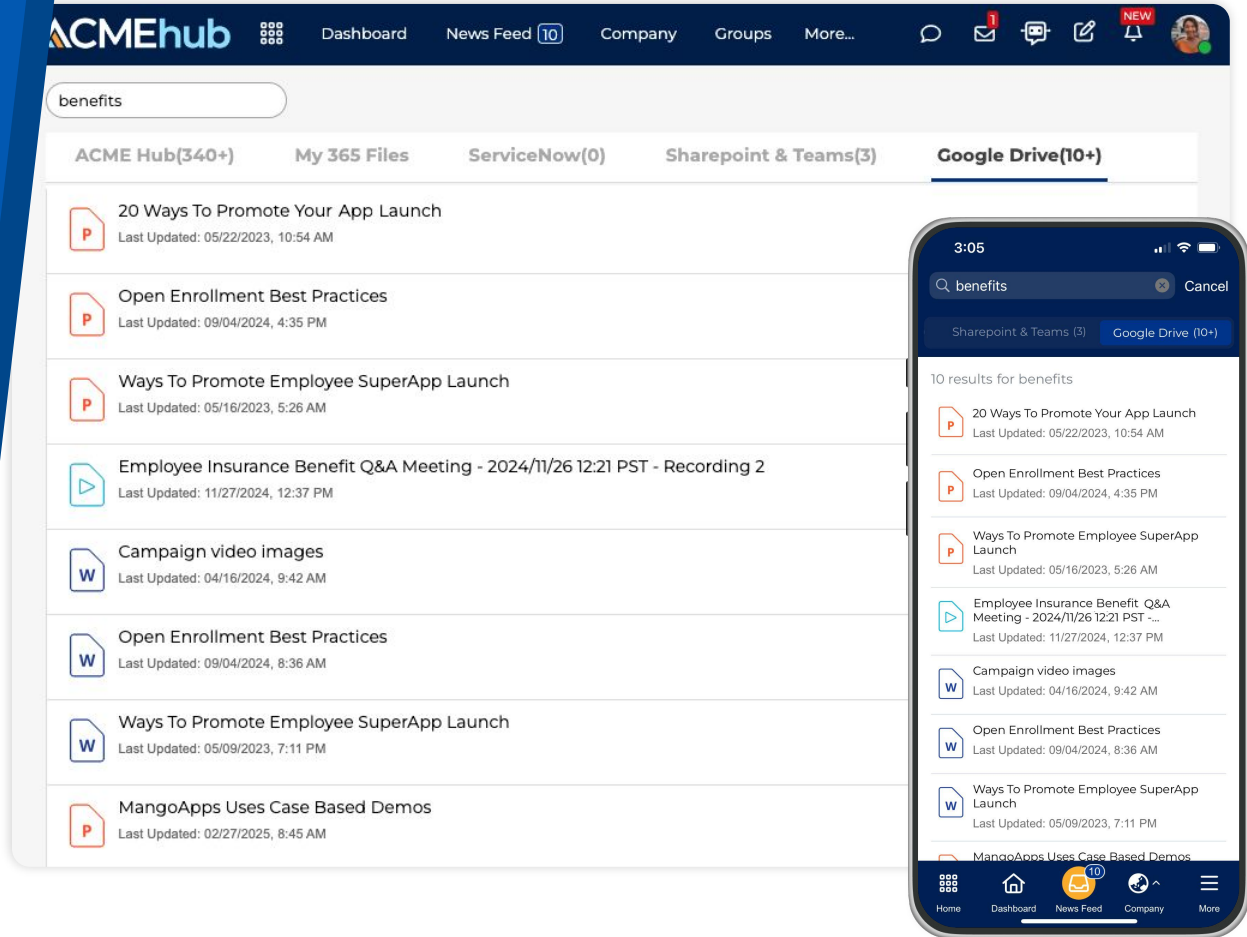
ACMEhub Dashboard News Feed 10 Company Groups More... 1 NEW

benefits

ACME Hub(340+) My 365 Files ServiceNow(0) Sharepoint & Teams(3) Google Drive(10+)

P 20 Ways To Promote Your App Launch
Last Updated: 05/22/2023, 10:54 AM

P Open Enrollment Best Practices
Last Updated: 09/04/2024, 4:35 PM

P Ways To Promote Employee SuperApp Launch
Last Updated: 05/16/2023, 5:26 AM

Employee Insurance Benefit Q&A Meeting - 2024/11/26 12:21 PST - Recording 2
Last Updated: 11/27/2024, 12:37 PM

W Campaign video images
Last Updated: 04/16/2024, 9:42 AM

W Open Enrollment Best Practices
Last Updated: 09/04/2024, 8:36 AM

W Ways To Promote Employee SuperApp Launch
Last Updated: 05/09/2023, 7:11 PM

P MangoApps Uses Case Based Demos
Last Updated: 02/27/2025, 8:45 AM

3:05

benefits Cancel

Sharepoint & Teams (3) Google Drive (10+)

10 results for benefits

P 20 Ways To Promote Your App Launch
Last Updated: 05/22/2023, 10:54 AM

P Open Enrollment Best Practices
Last Updated: 09/04/2024, 4:35 PM

P Ways To Promote Employee SuperApp Launch
Last Updated: 05/16/2023, 5:26 AM

Employee Insurance Benefit Q&A Meeting - 2024/11/26 12:21 PST -...
Last Updated: 11/27/2024, 12:37 PM

W Campaign video images
Last Updated: 04/16/2024, 9:42 AM

W Open Enrollment Best Practices
Last Updated: 09/04/2024, 8:36 AM

W Ways To Promote Employee SuperApp Launch
Last Updated: 05/09/2023, 7:11 PM

MangoApps Uses Case Based Demos

Home Dashboard 10 News Feed Company More